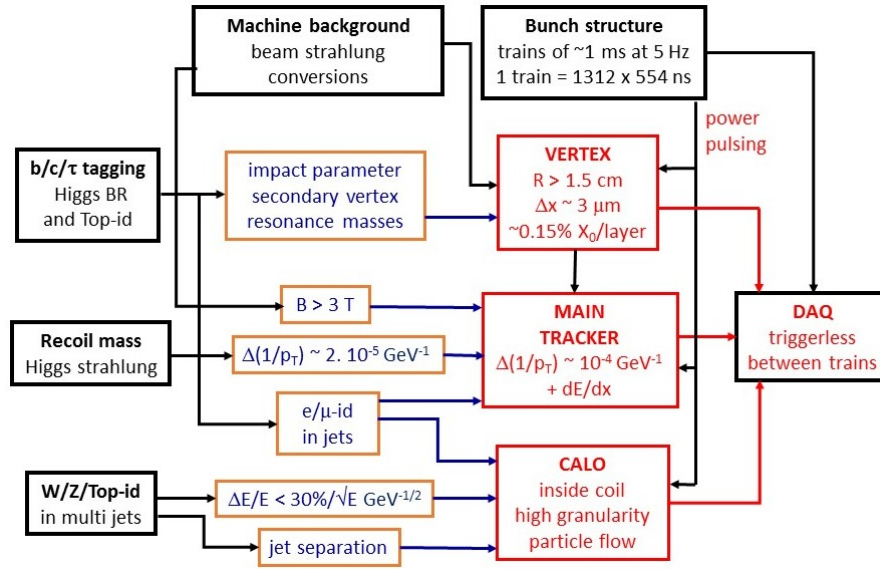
**Machine background**
beam strahlung
conversions

**Bunch structure**
trains of ~1 ms at 5 Hz
1 train = 1312 x 554 ns

power
pulsing

**b/c/τ tagging**
Higgs BR
and Top-id

impact parameter
secondary vertex
resonance masses

**VERTEX**
R > 1.5 cm
$\Delta x \sim 3\ \mu m$
~0.15% $X_0$/layer

B > 3 T

**DAQ**
triggerless
between trains

**Recoil mass**
Higgs strahlung

$\Delta(1/p_T) \sim 2.\ 10^{-5}\ GeV^{-1}$

**MAIN TRACKER**
$\Delta(1/p_T) \sim 10^{-4}\ GeV^{-1}$
+ dE/dx

e/μ-id
in jets

**CALO**
inside coil
high granularity
particle flow

**W/Z/Top-id**
in multi jets

$\Delta E/E < 30\%/\sqrt{E}\ GeV^{-1/2}$

jet separation